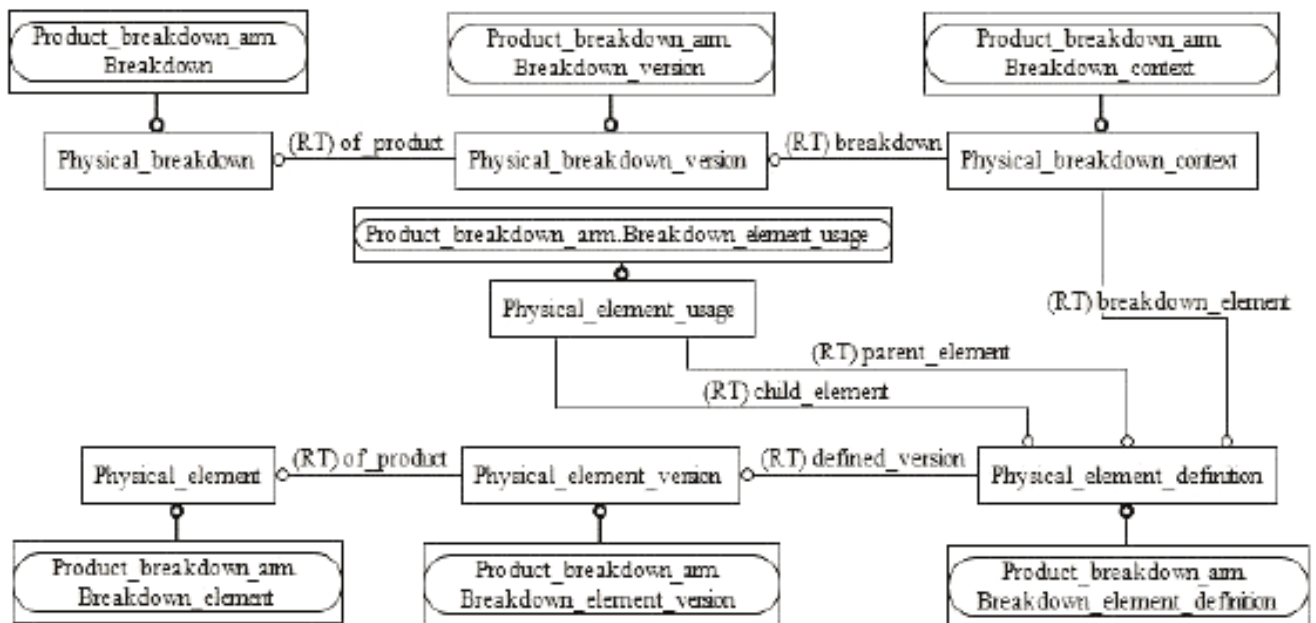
Product_breakdown_arm.
Breakdown

Product_breakdown_arm.
Breakdown_version

Product_breakdown_arm.
Breakdown_context

Physical_breakdown

(RT) of_product

Physical_breakdown_version

(RT) breakdown

Physical_breakdown_context

Product_breakdown_arm.Breakdown_element_usage

Physical_element_usage

(RT) breakdown_element

(RT) parent_element

(RT) child_element

Physical_element

(RT) of_product

Physical_element_version

(RT) defined_version

Physical_element_definition

Product_breakdown_arm.
Breakdown_element

Product_breakdown_arm.
Breakdown_element_version

Product_breakdown_arm.
Breakdown_element_definition